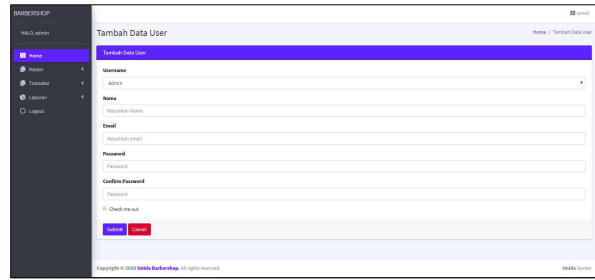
BARBERSHOP

HALO, admin

Home

Master

Transaksi

Laporan

Logout

Ismail

Tambah Data User

Home / Tambah Data User

Tambah Data User

Username

Admin

Nama

Masukkan Nama

Email

Masukkan email

Password

Password

Confirm Password

Password

Check me out

Submit Cancel

Copyright © 2020 Unida Barbershop. All rights reserved.

Unida Gontor